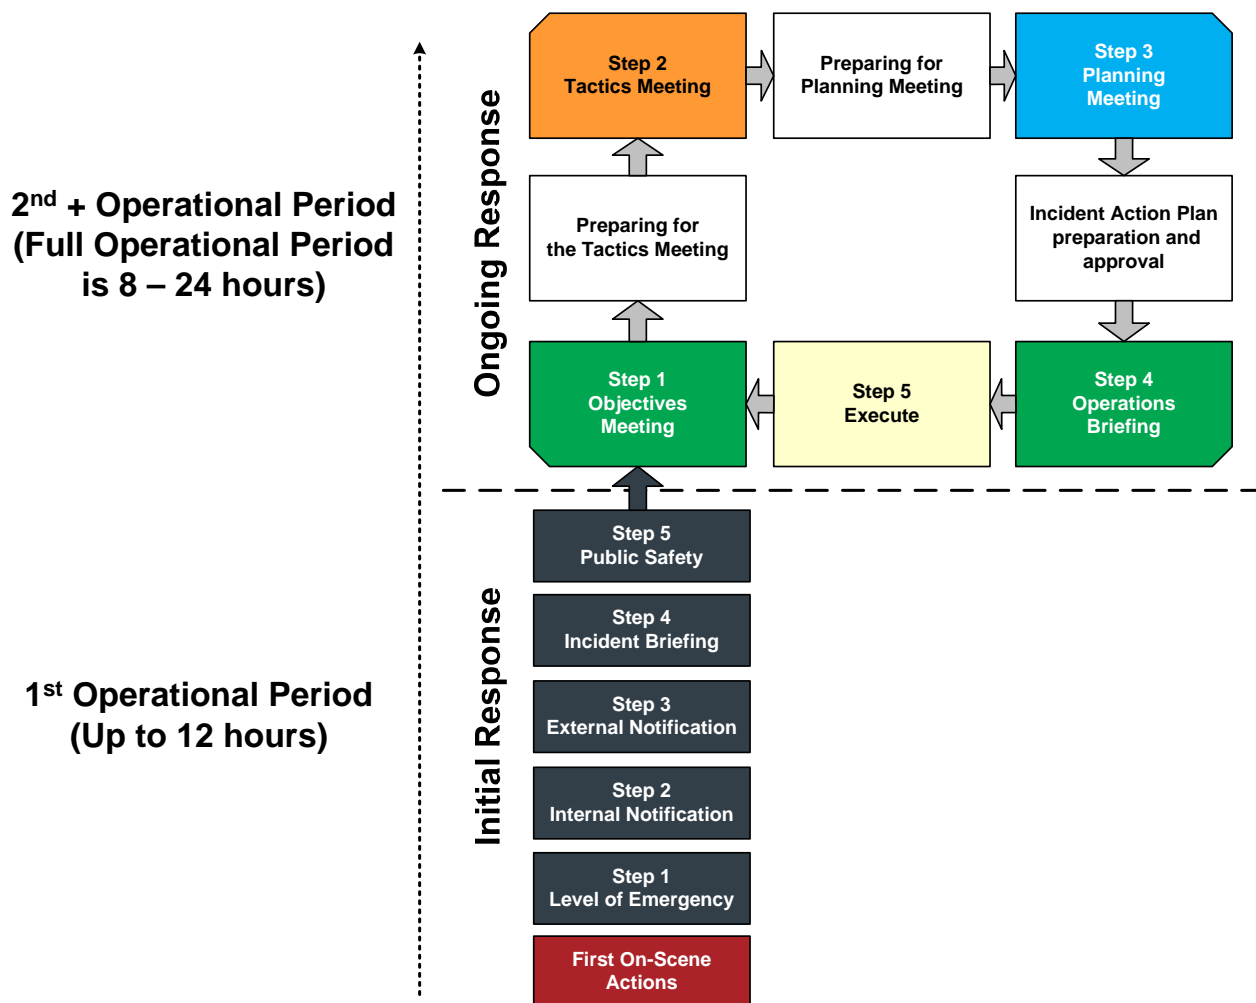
2nd + Operational Period (Full Operational Period is 8 – 24 hours)

Ongoing Response

Step 2
Tactics Meeting

Preparing for Planning Meeting

Step 3
Planning Meeting

Preparing for the Tactics Meeting

Incident Action Plan preparation and approval

Step 1
Objectives Meeting

Step 5
Execute

Step 4
Operations Briefing

1st Operational Period (Up to 12 hours)

Initial Response

Step 5
Public Safety

Step 4
Incident Briefing

Step 3
External Notification

Step 2
Internal Notification

Step 1
Level of Emergency

First On-Scene Actions